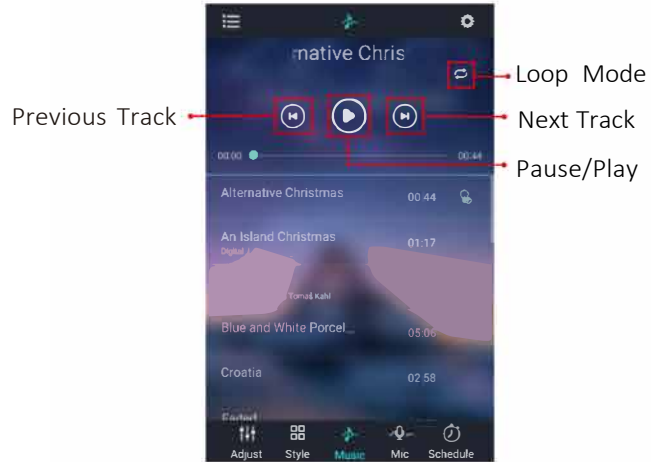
rnative Chris

Loop Mode

Previous Track

Next Track

00:00

00:44

Pause/Play

Alternative Christmas 00:44

An Island Christmas 01:17

Digital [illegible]

Tomaš Kahl

Blue and White Porcel... 05:06

Croatia 02:58

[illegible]

Adjust Style Music Mic Schedule